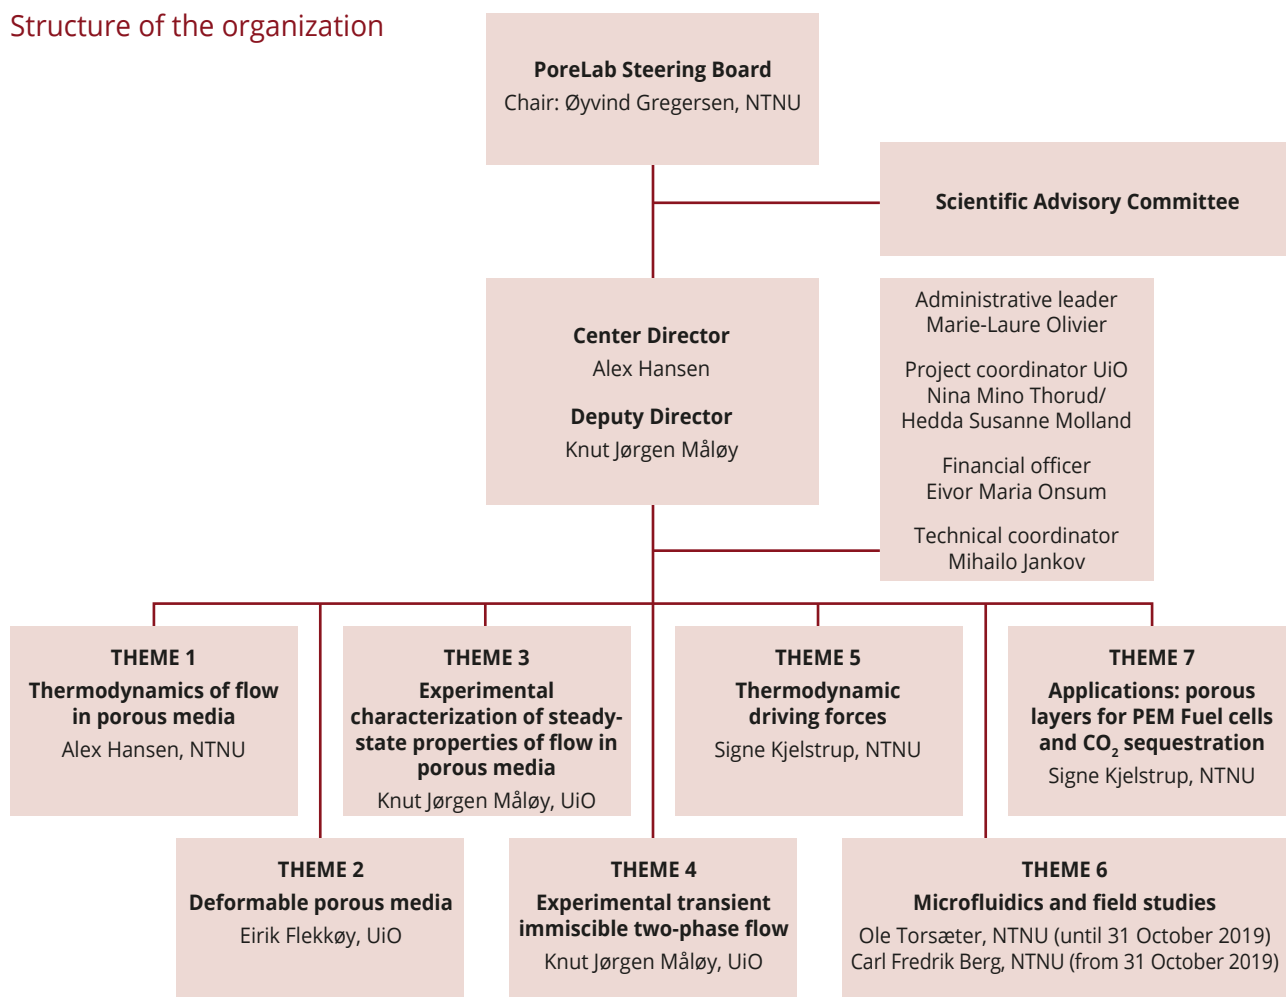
Structure of the organization

PoreLab Steering Board
Chair: Øyvind Gregersen, NTNU

Scientific Advisory Committee

Center Director
Alex Hansen

Deputy Director
Knut Jørgen Måløy

Administrative leader
Marie-Laure Olivier

Project coordinator UiO
Nina Mino Thorud/
Hedda Susanne Molland

Financial officer
Eivor Maria Onsum

Technical coordinator
Mihailo Jankov

THEME 1
Thermodynamics of flow in porous media
Alex Hansen, NTNU

THEME 3
Experimental characterization of steady-state properties of flow in porous media
Knut Jørgen Måløy, UiO

THEME 5
Thermodynamic driving forces
Signe Kjelstrup, NTNU

THEME 7
Applications: porous layers for PEM Fuel cells and $CO_2$ sequestration
Signe Kjelstrup, NTNU

THEME 2
Deformable porous media
Eirik Flekkøy, UiO

THEME 4
Experimental transient immiscible two-phase flow
Knut Jørgen Måløy, UiO

THEME 6
Microfluidics and field studies
Ole Torsæter, NTNU (until 31 October 2019)
Carl Fredrik Berg, NTNU (from 31 October 2019)